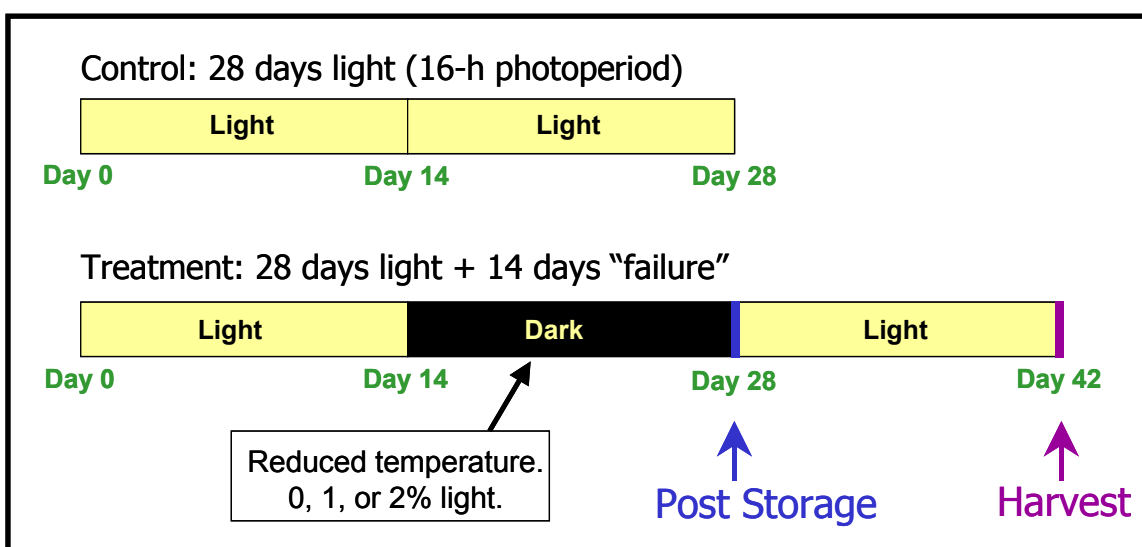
Control: 28 days light (16-h photoperiod)

| Light | Light |
|---|---|

Day 0 Day 14 Day 28

Treatment: 28 days light + 14 days “failure”

| Light | Dark | Light |
|---|---|---|

Day 0 Day 14 Day 28 Day 42

Reduced temperature. 0, 1, or 2% light.

Post Storage

Harvest